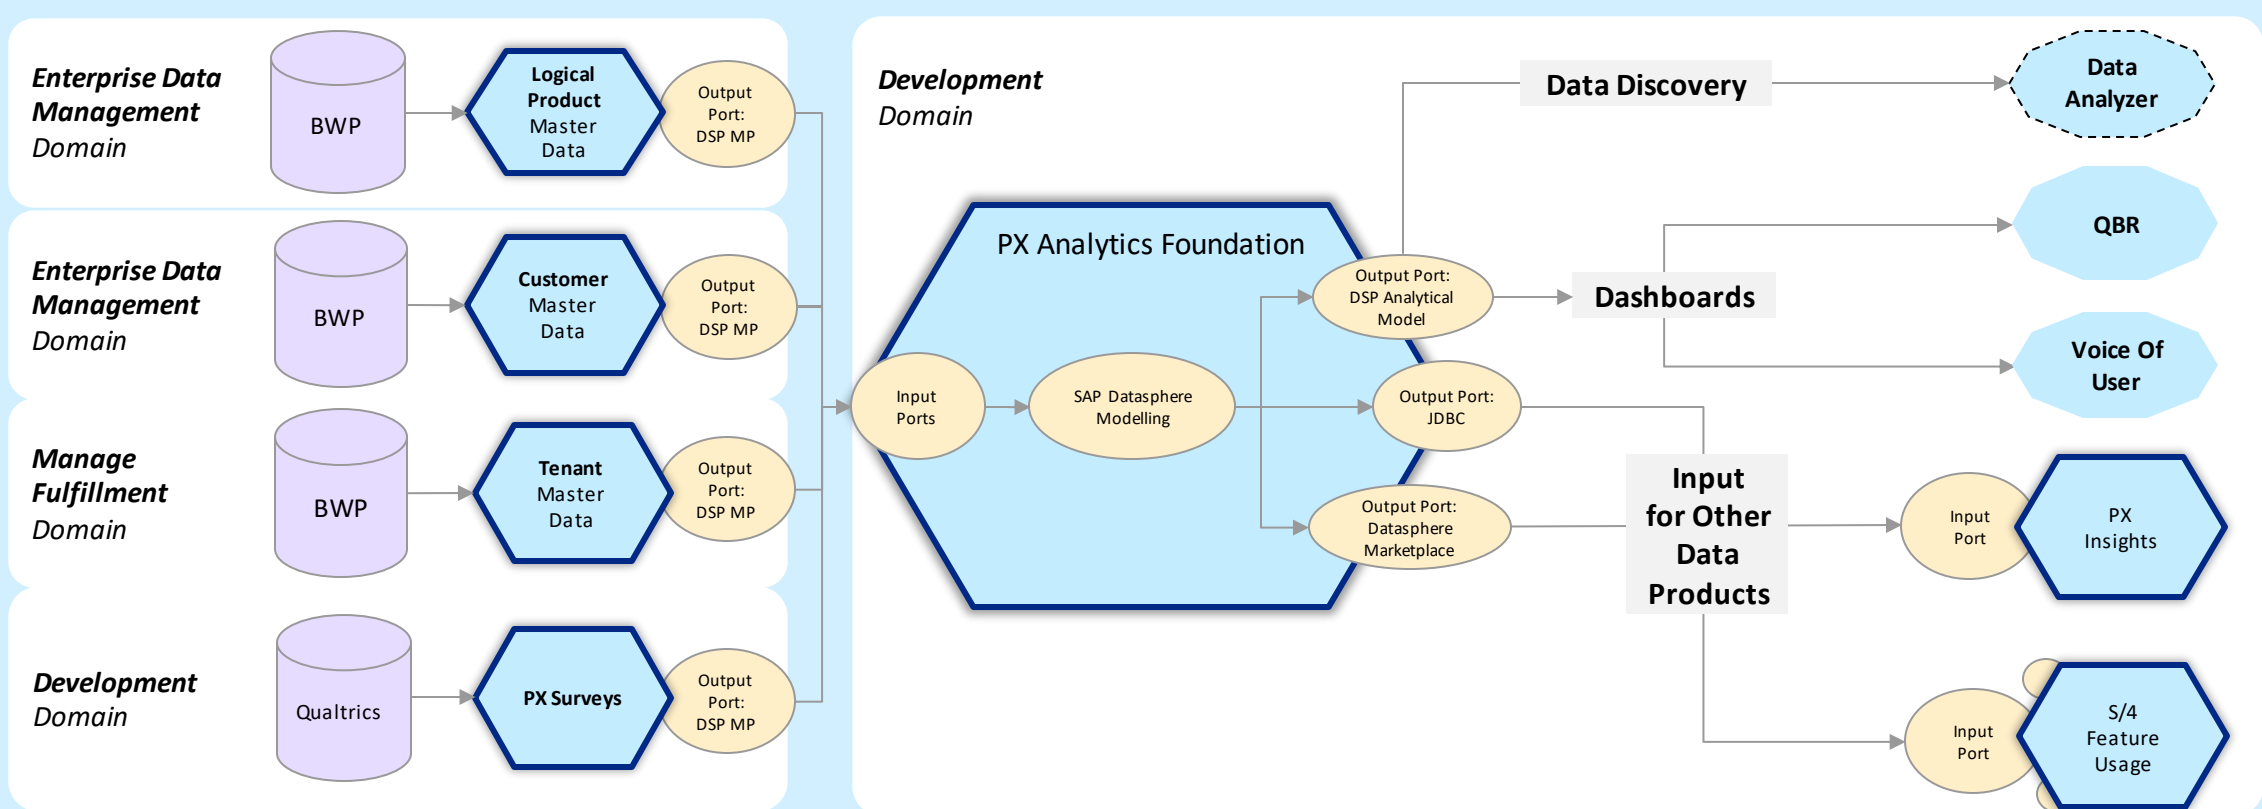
Enterprise Data Management Domain

BWP

Logical Product Master Data

Output Port: DSP MP

Enterprise Data Management Domain

BWP

Customer Master Data

Output Port: DSP MP

Manage Fulfillment Domain

BWP

Tenant Master Data

Output Port: DSP MP

Development Domain

Qualtrics

PX Surveys

Output Port: DSP MP

Development Domain

PX Analytics Foundation

Input Ports

SAP Datasphere Modelling

Output Port: DSP Analytical Model

Output Port: JDBC

Output Port: Datasphere Marketplace

Data Discovery

Data Analyzer

QBR

Dashboards

Voice Of User

Input for Other Data Products

Input Port

PX Insights

Input Port

S/4 Feature Usage